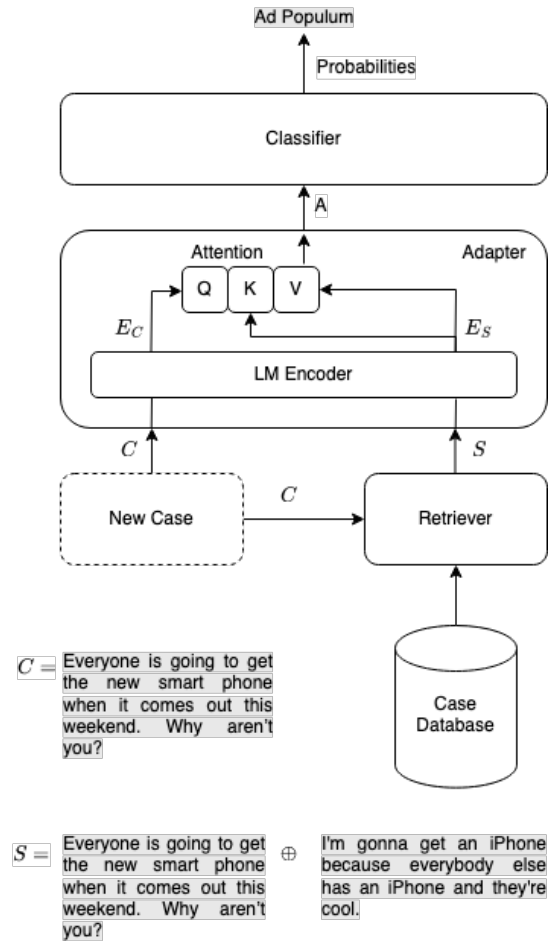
Ad Populum

Probabilities

Classifier

A

Attention

Adapter

Q

K

V

$E_C$

$E_S$

LM Encoder

$C$

$S$

$C$

New Case

Retriever

Case Database

$C =$ Everyone is going to get the new smart phone when it comes out this weekend. Why aren't you?

$S =$ Everyone is going to get the new smart phone when it comes out this weekend. Why aren't you? $\oplus$ I'm gonna get an iPhone because everybody else has an iPhone and they're cool.